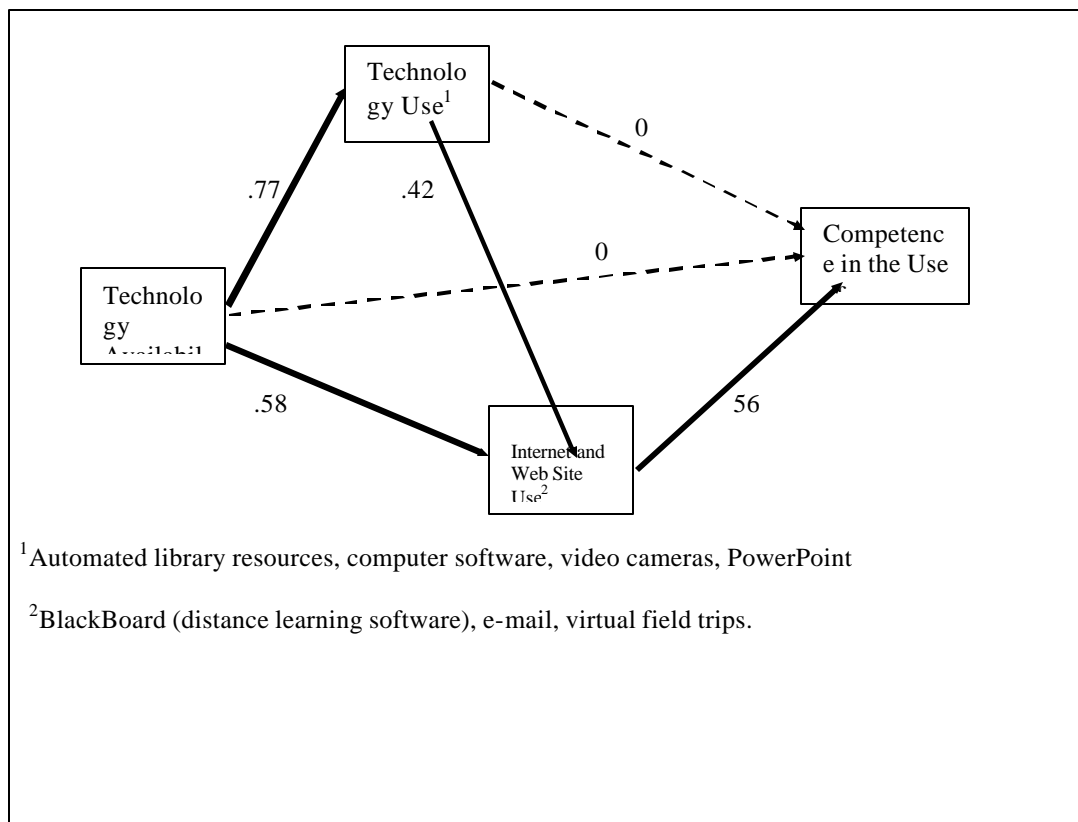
Technology Use$^1$

0

.77

.42

Competence in the Use

0

Technology Availabil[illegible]

.58

56

Internet and Web Site Use$^2$

$^1$Automated library resources, computer software, video cameras, PowerPoint

$^2$BlackBoard (distance learning software), e-mail, virtual field trips.